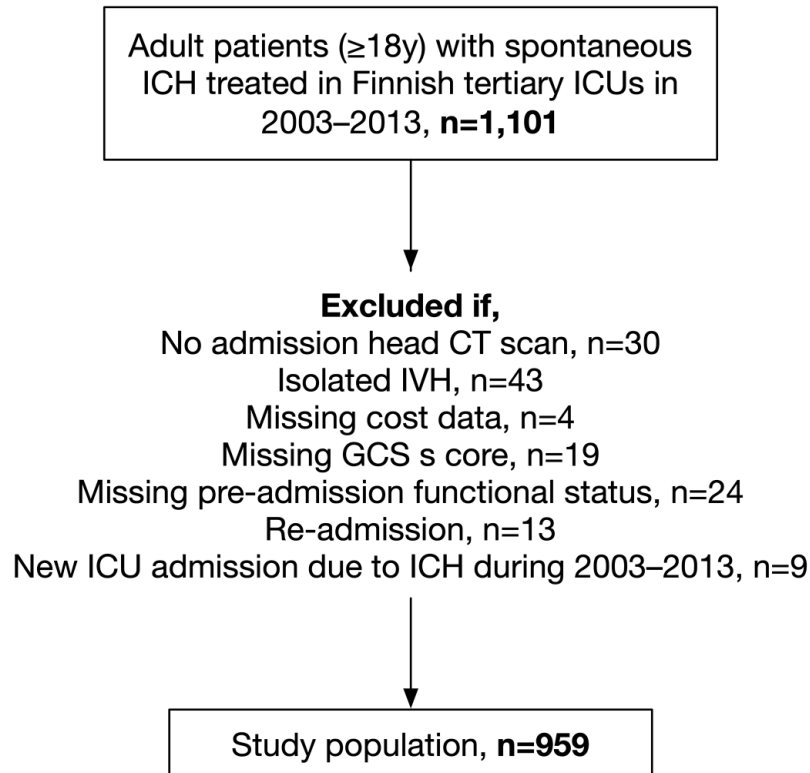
Adult patients (≥18y) with spontaneous ICH treated in Finnish tertiary ICUs in 2003–2013, **n=1,101**

**Excluded if,**
No admission head CT scan, n=30
Isolated IVH, n=43
Missing cost data, n=4
Missing GCS s core, n=19
Missing pre-admission functional status, n=24
Re-admission, n=13
New ICU admission due to ICH during 2003–2013, n=9

Study population, **n=959**